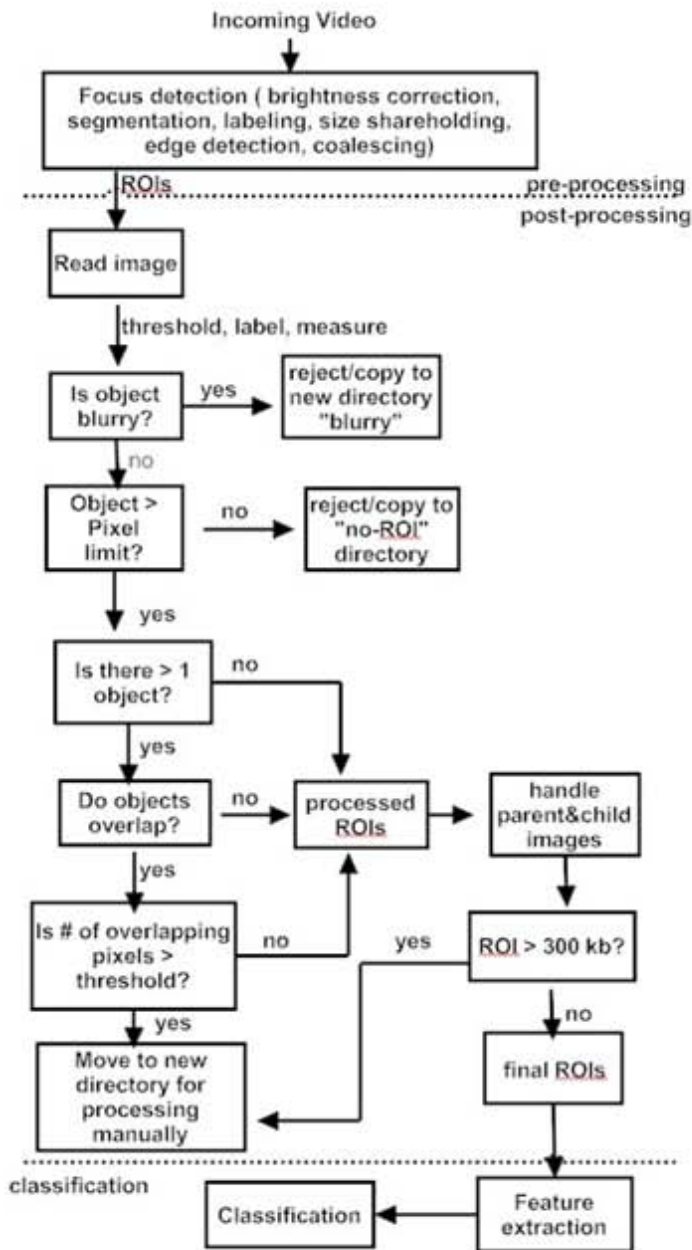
Incoming Video

Focus detection ( brightness correction, segmentation, labeling, size shareholding, edge detection, coalescing)

ROIs

pre-processing

post-processing

Read image

threshold, label, measure

Is object blurry?

yes

reject/copy to new directory "blurry"

no

Object > Pixel limit?

no

reject/copy to "no-ROI" directory

yes

Is there > 1 object?

no

yes

Do objects overlap?

no

processed ROIs

handle parent&child images

yes

Is # of overlapping pixels > threshold?

no

yes

ROI > 300 kb?

yes

no

Move to new directory for processing manually

final ROIs

classification

Classification

Feature extraction